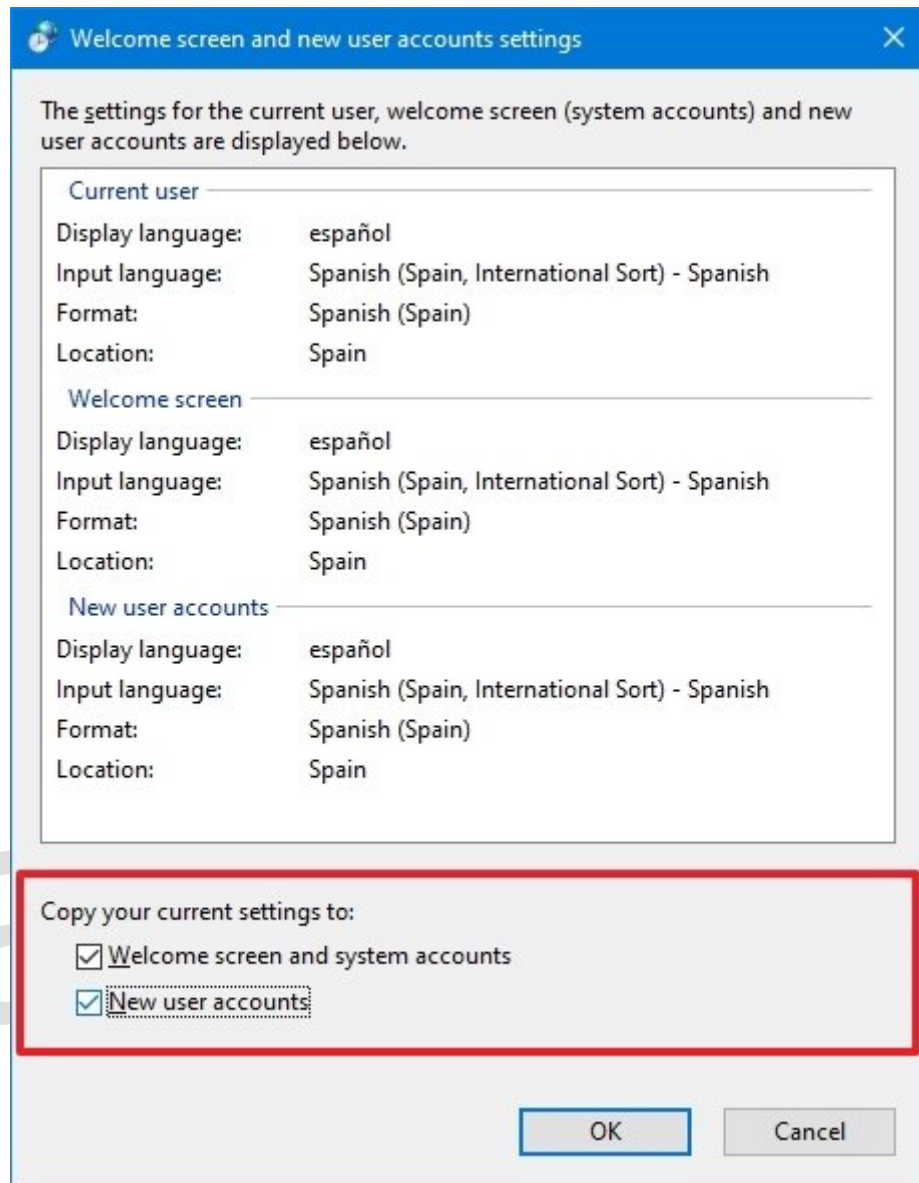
Welcome screen and new user accounts settings

The settings for the current user, welcome screen (system accounts) and new user accounts are displayed below.

Current user

| | |
|---|---|
| Display language: | español |
| Input language: | Spanish (Spain, International Sort) - Spanish |
| Format: | Spanish (Spain) |
| Location: | Spain |

Welcome screen

| | |
|---|---|
| Display language: | español |
| Input language: | Spanish (Spain, International Sort) - Spanish |
| Format: | Spanish (Spain) |
| Location: | Spain |

New user accounts

| | |
|---|---|
| Display language: | español |
| Input language: | Spanish (Spain, International Sort) - Spanish |
| Format: | Spanish (Spain) |
| Location: | Spain |

Copy your current settings to:

☑ Welcome screen and system accounts

☑ New user accounts

OK

Cancel